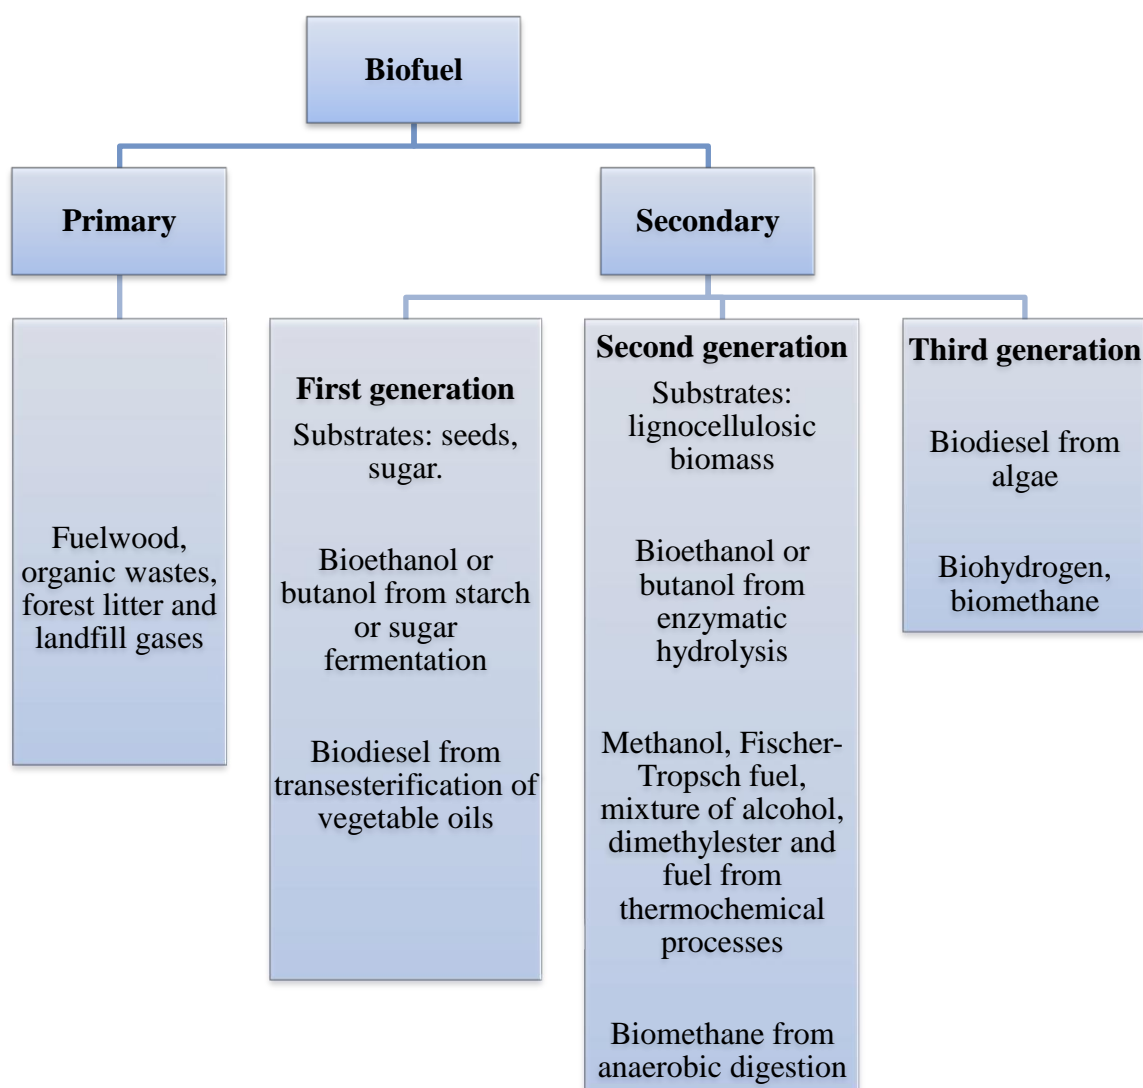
Biofuel

Primary

Secondary

Fuelwood, organic wastes, forest litter and landfill gases

First generation
Substrates: seeds, sugar.

Bioethanol or butanol from starch or sugar fermentation

Biodiesel from transesterification of vegetable oils

Second generation
Substrates: lignocellulosic biomass

Bioethanol or butanol from enzymatic hydrolysis

Methanol, Fischer-Tropsch fuel, mixture of alcohol, dimethylester and fuel from thermochemical processes

Biomethane from anaerobic digestion

Third generation

Biodiesel from algae

Biohydrogen, biomethane